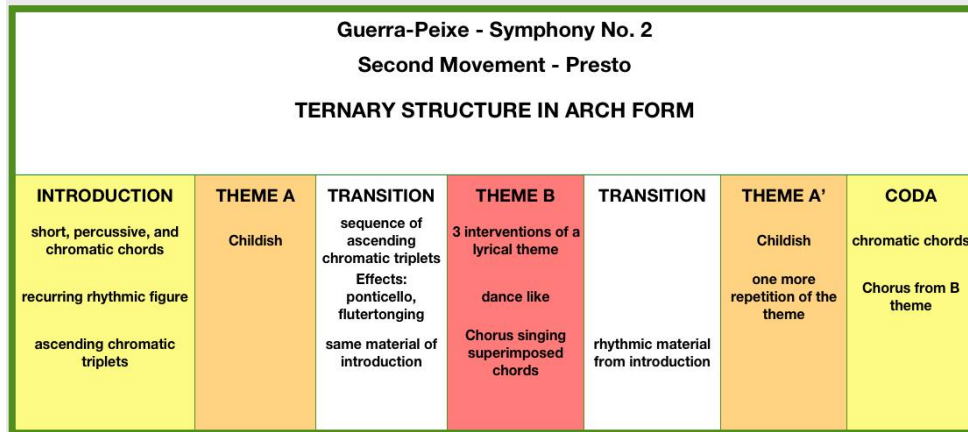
Guerra-Peixe - Symphony No. 2

Second Movement - Presto

TERNARY STRUCTURE IN ARCH FORM

| INTRODUCTION | THEME A | TRANSITION | THEME B | TRANSITION | THEME A' | CODA |
|---|---|---|---|---|---|---|
| short, percussive, and chromatic chords<br>recurring rhythmic figure<br>ascending chromatic triplets | Childish | sequence of ascending chromatic triplets<br>Effects: ponticello, flutertonging<br>same material of introduction | 3 interventions of a lyrical theme<br>dance like<br>Chorus singing superimposed chords | rhythmic material from introduction | Childish<br>one more repetition of the theme | chromatic chords<br>Chorus from B theme |